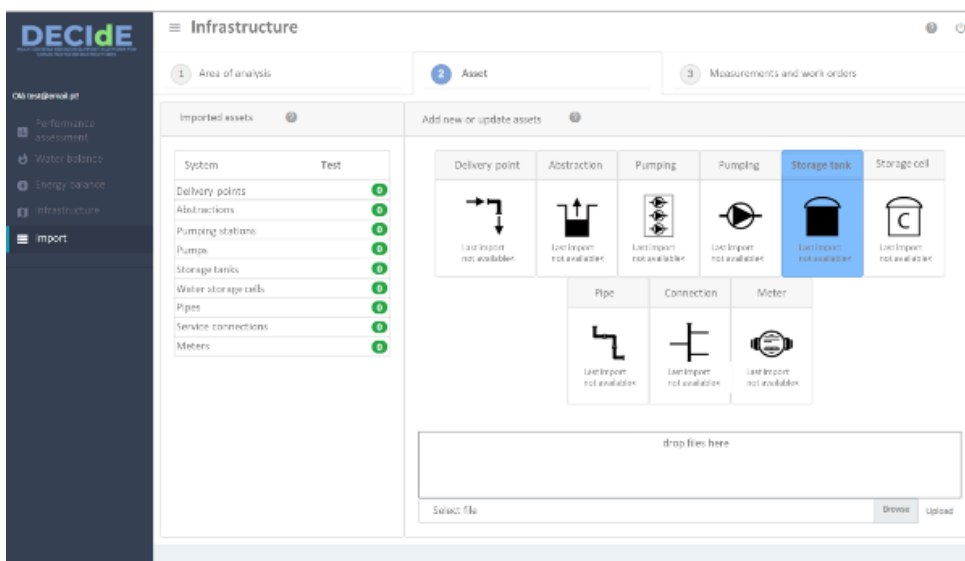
DECIdE
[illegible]

Olá test@email.pt

Performance assessment
Water balance
Energy balance
Infrastructure
Import

≡ Infrastructure

1 Area of analysis
2 Asset
3 Measurements and work orders

Imported assets

| System | Test |
|---|---|
| Delivery points | 0 |
| Abstractions | 0 |
| Pumping stations | 0 |
| Pumps | 0 |
| Storage tanks | 0 |
| Water storage cells | 0 |
| Pipes | 0 |
| Service connections | 0 |
| Meters | 0 |

Add new or update assets

Delivery point
Last import not available
Abstraction
Last import not available
Pumping
Last import not available
Pumping
Last import not available
Storage tank
Last import not available
Storage cell
C
Last import not available

Pipe
Last import not available
Connection
Last import not available
Meter
Last import not available

drop files here

Select file
Browse
Upload